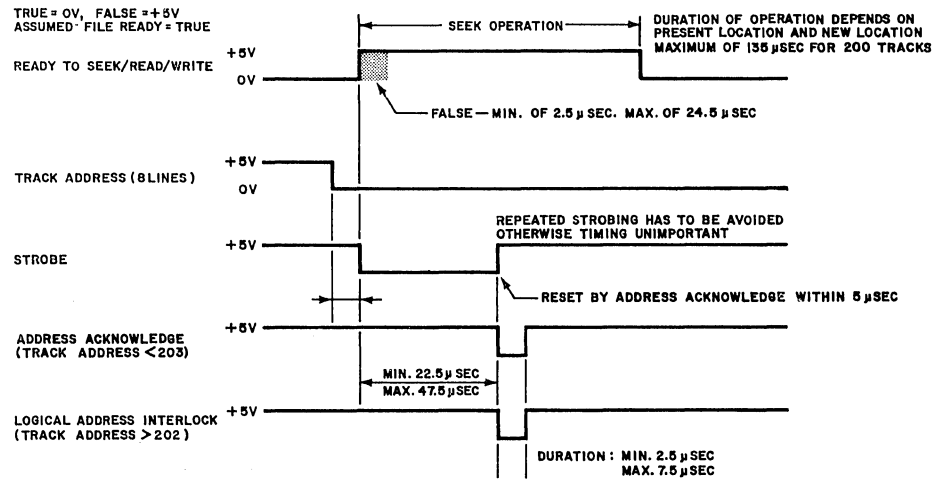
TRUE = OV, FALSE = +5V
ASSUMED- FILE READY = TRUE

SEEK OPERATION

DURATION OF OPERATION DEPENDS ON PRESENT LOCATION AND NEW LOCATION MAXIMUM OF 135 μSEC FOR 200 TRACKS

+5V
READY TO SEEK/READ/WRITE
OV

FALSE — MIN. OF 2.5 μ SEC. MAX. OF 24.5 μ SEC

+5V
TRACK ADDRESS (8 LINES)
OV

REPEATED STROBING HAS TO BE AVOIDED OTHERWISE TIMING UNIMPORTANT

+5V
STROBE

RESET BY ADDRESS ACKNOWLEDGE WITHIN 5 μSEC

+5V
ADDRESS ACKNOWLEDGE (TRACK ADDRESS < 203)

MIN. 22.5 μ SEC
MAX. 47.5 μ SEC

+5V
LOGICAL ADDRESS INTERLOCK (TRACK ADDRESS > 202)

DURATION : MIN. 2.5 μ SEC
MAX. 7.5 μ SEC